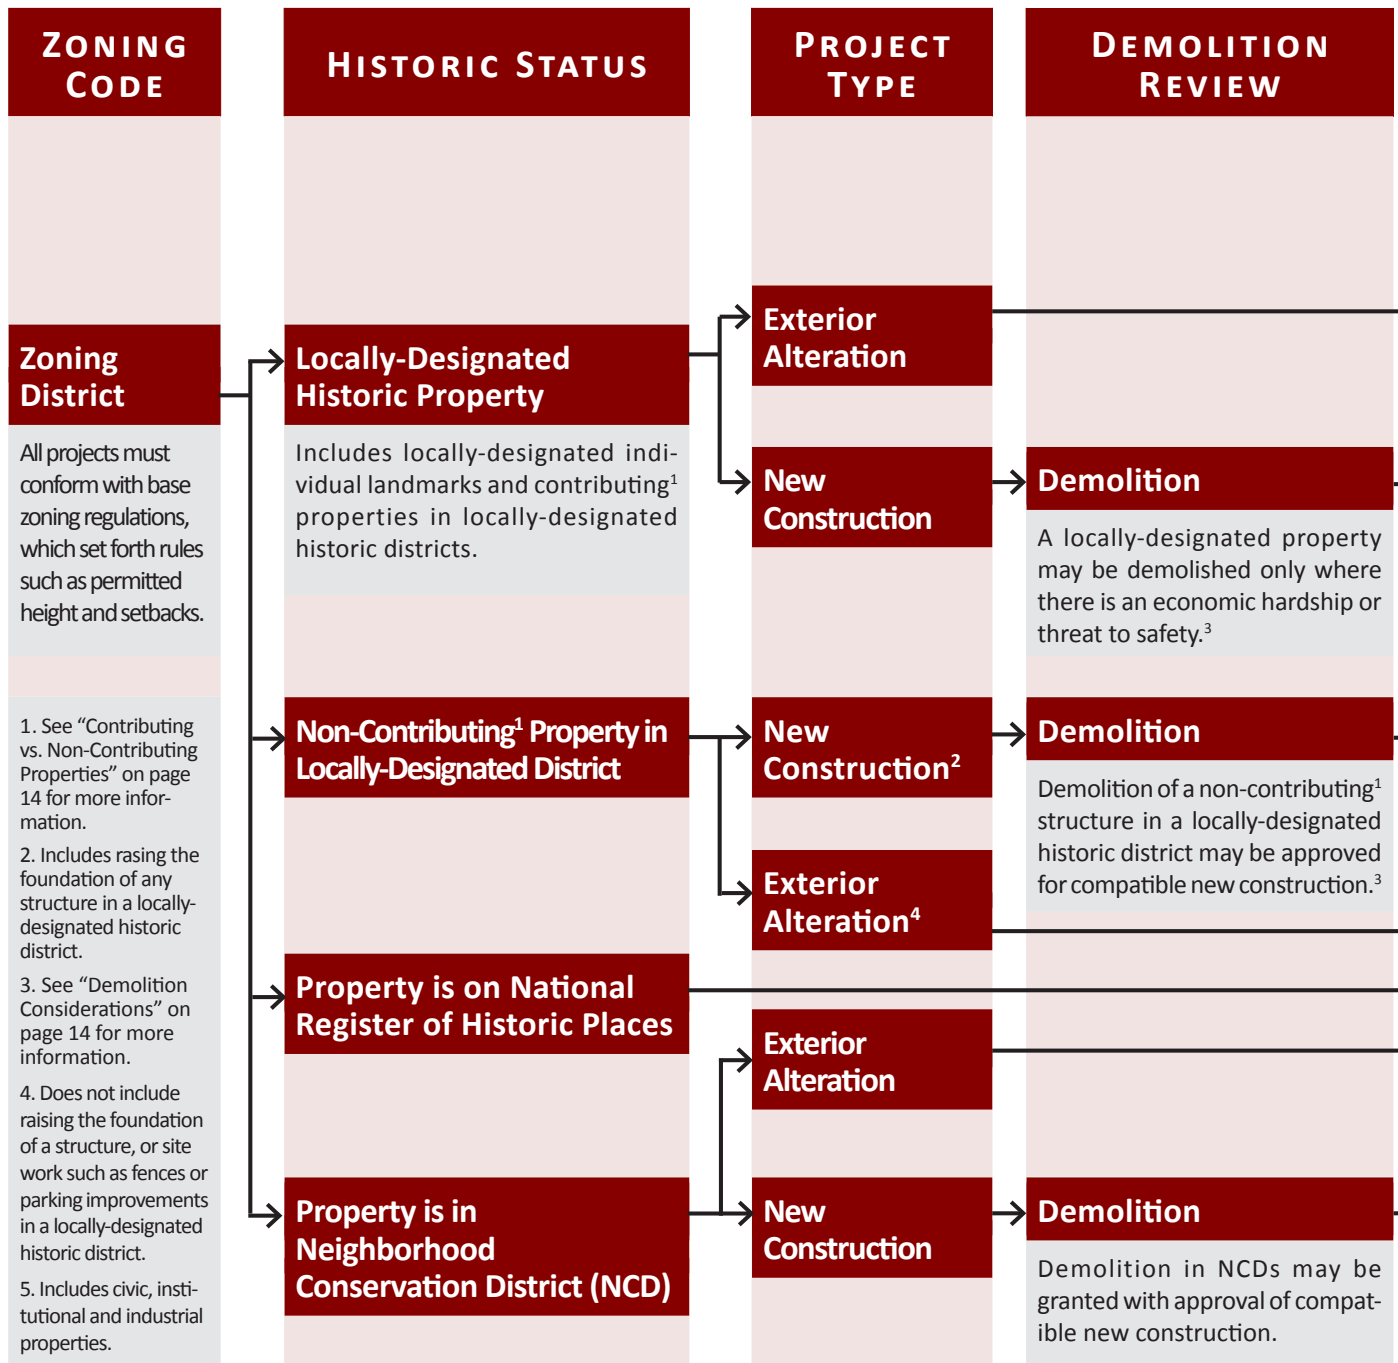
Zoning Code

Historic Status

Project Type

Demolition Review

Zoning District

All projects must conform with base zoning regulations, which set forth rules such as permitted height and setbacks.

1. See "Contributing vs. Non-Contributing Properties" on page 14 for more information.

2. Includes rasing the foundation of any structure in a locally-designated historic district.

3. See "Demolition Considerations" on page 14 for more information.

4. Does not include raising the foundation of a structure, or site work such as fences or parking improvements in a locally-designated historic district.

5. Includes civic, institutional and industrial properties.

Locally-Designated Historic Property

Includes locally-designated individual landmarks and contributing$^1$ properties in locally-designated historic districts.

Non-Contributing$^1$ Property in Locally-Designated District

Property is on National Register of Historic Places

Property is in Neighborhood Conservation District (NCD)

Exterior Alteration

New Construction

New Construction$^2$

Exterior Alteration$^4$

Exterior Alteration

New Construction

Demolition

A locally-designated property may be demolished only where there is an economic hardship or threat to safety.$^3$

Demolition

Demolition of a non-contributing$^1$ structure in a locally-designated historic district may be approved for compatible new construction.$^3$

Demolition

Demolition in NCDs may be granted with approval of compatible new construction.